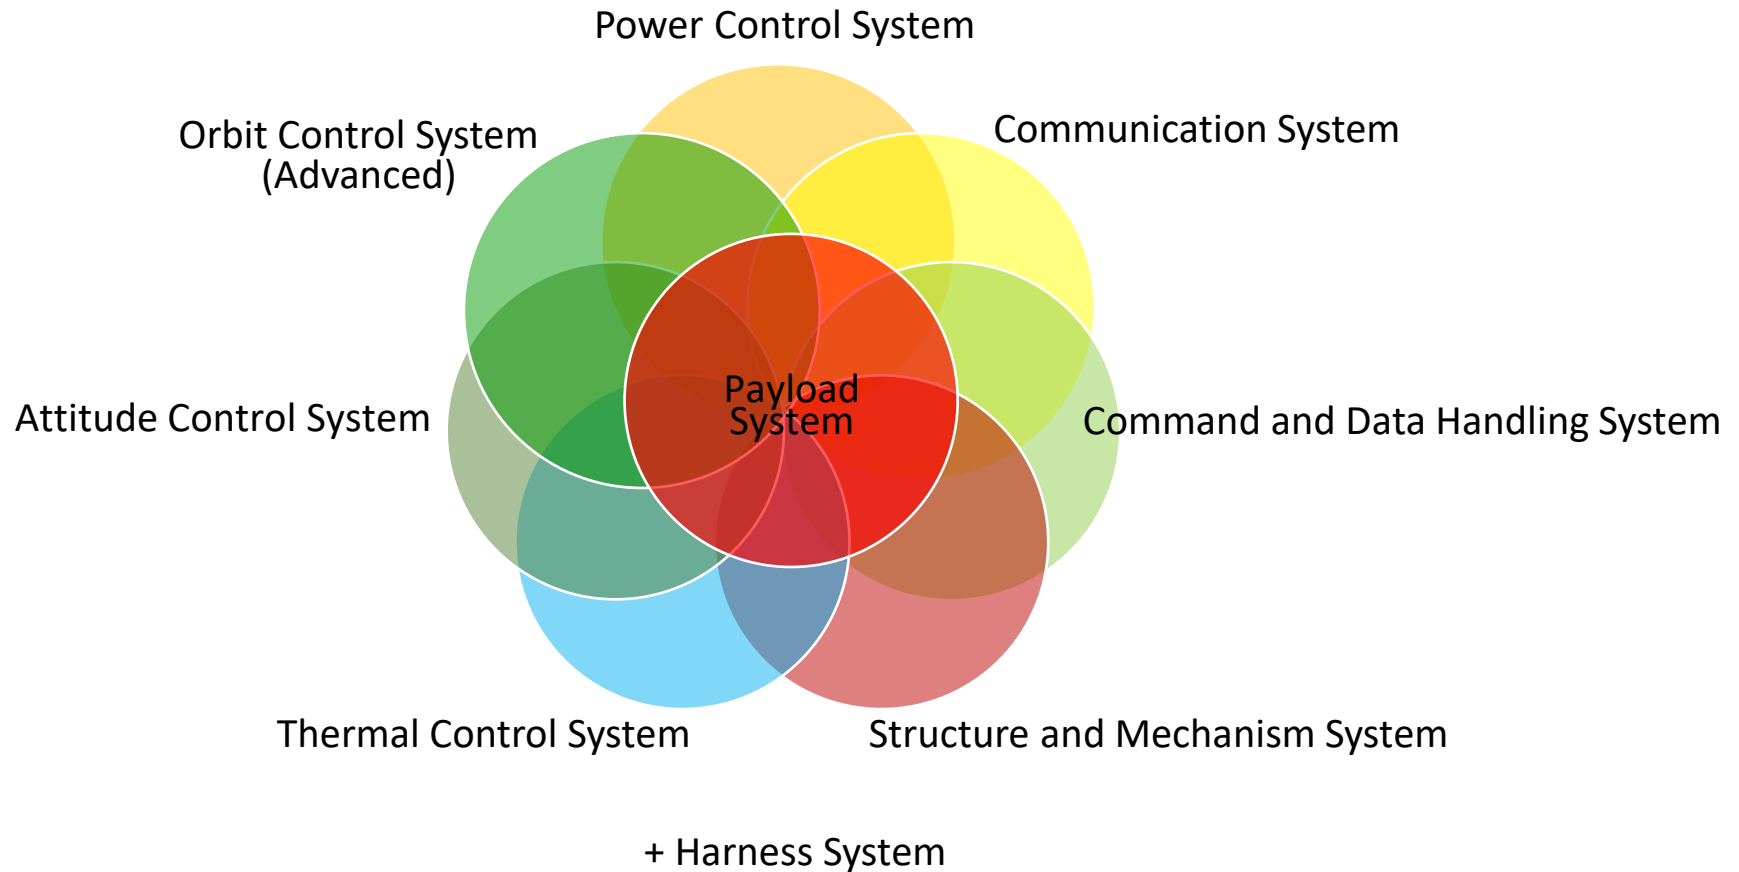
Power Control System

Orbit Control System
(Advanced)

Communication System

Payload
System

Attitude Control System

Command and Data Handling System

Thermal Control System

Structure and Mechanism System

+ Harness System